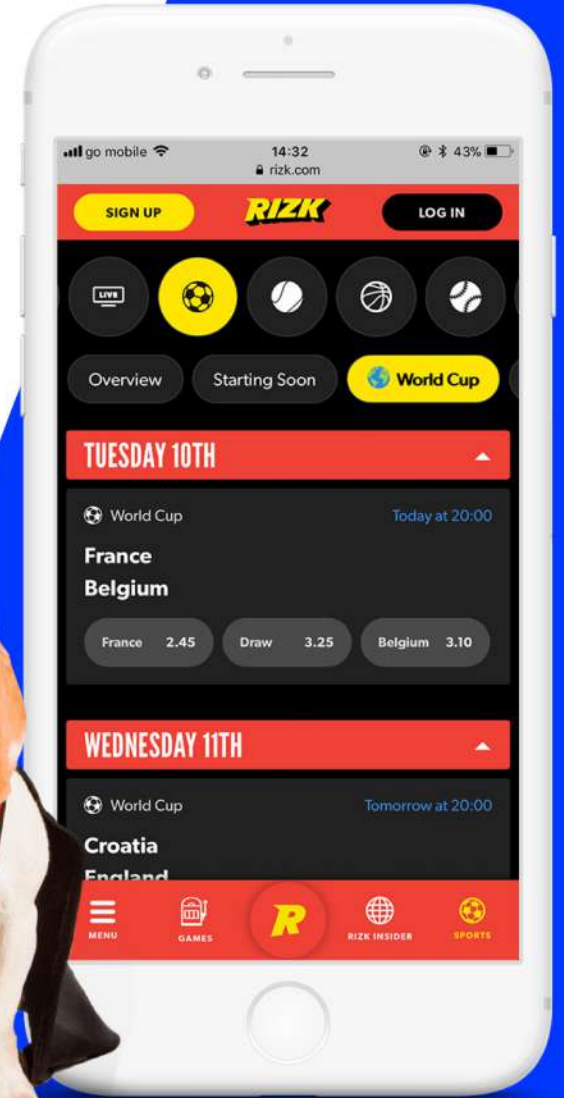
go mobile 14:32 43%
rizk.com

SIGN UP RIZK LOG IN

LIVE

Overview Starting Soon World Cup

TUESDAY 10TH

World Cup Today at 20:00
France
Belgium

France 2.45 Draw 3.25 Belgium 3.10

WEDNESDAY 11TH

World Cup Tomorrow at 20:00
Croatia
England

MENU GAMES R RIZK INSIDER SPORTS